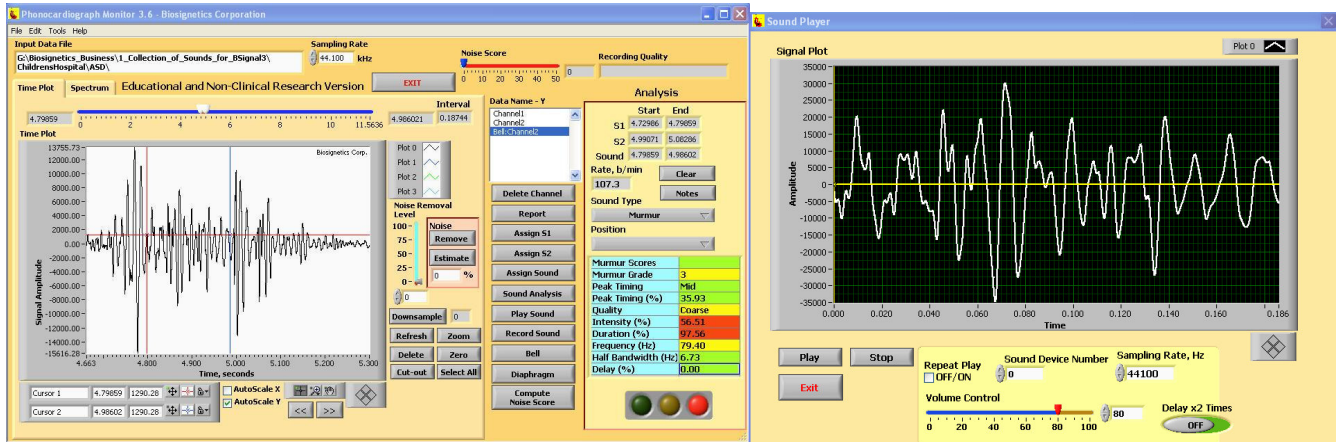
Phonocardiograph Monitor 3.6 - Biosignetics Corporation

File Edit Tools Help

Input Data File
G:\Biosignetics_Business\1_Collection_of_Sounds_for_BSignal3\ChildrensHospital\ASD\

Sampling Rate
44.100 kHz

Noise Score
0 10 20 30 40 50
0

Recording Quality

EXIT

Time Plot Spectrum Educational and Non-Clinical Research Version

4.79859
0 2 4 6 8 10 11.5636
4.986021
Interval
0.18744

Time Plot
Biosignetics Corp.
Plot 0
Plot 1
Plot 2
Plot 3

13755.73
12000.00
10000.00
8000.00
6000.00
4000.00
2000.00
0.00
-2000.00
-4000.00
-6000.00
-8000.00
-10000.00
-12000.00
-14000.00
-15616.28
Signal Amplitude
4.663 4.700 4.800 4.900 5.000 5.100 5.200 5.300
Time, seconds

Noise Removal Level
100
75
50
25
0
0
Noise
Remove
Estimate
0 %

Downsample 0
Refresh Zoom
Delete Zero
Cut-out Select All

Cursor 1 4.79859 1290.28
Cursor 2 4.98602 1290.28
AutoScale X
AutoScale Y
<< >>

Data Name - Y
Channel1
Channel2
Bell:Channel2

Delete Channel
Report
Assign S1
Assign S2
Assign Sound
Sound Analysis
Play Sound
Record Sound
Bell
Diaphragm
Compute Noise Score

Analysis
Start End
S1 4.72986 4.79859
S2 4.99071 5.08286
Sound 4.79859 4.98602
Rate, b/min
107.3
Clear
Notes
Sound Type
Murmur
Position

| Murmur Scores | |
|---|---|
| Murmur Grade | 3 |
| Peak Timing | Mid |
| Peak Timing (%) | 35.93 |
| Quality | Coarse |
| Intensity (%) | 56.51 |
| Duration (%) | 97.56 |
| Frequency (Hz) | 79.40 |
| Half Bandwidth (Hz) | 6.73 |
| Delay (%) | 0.00 |

Sound Player

Signal Plot
Plot 0
35000
30000
25000
20000
15000
10000
5000
0
-5000
-10000
-15000
-20000
-25000
-30000
-35000
Amplitude
0.000 0.020 0.040 0.060 0.080 0.100 0.120 0.140 0.160 0.186
Time

Play Stop
Exit
Repeat Play
OFF/ON
Sound Device Number
0
Sampling Rate, Hz
44100
Volume Control
0 20 40 60 80 100
80
Delay x2 Times
OFF